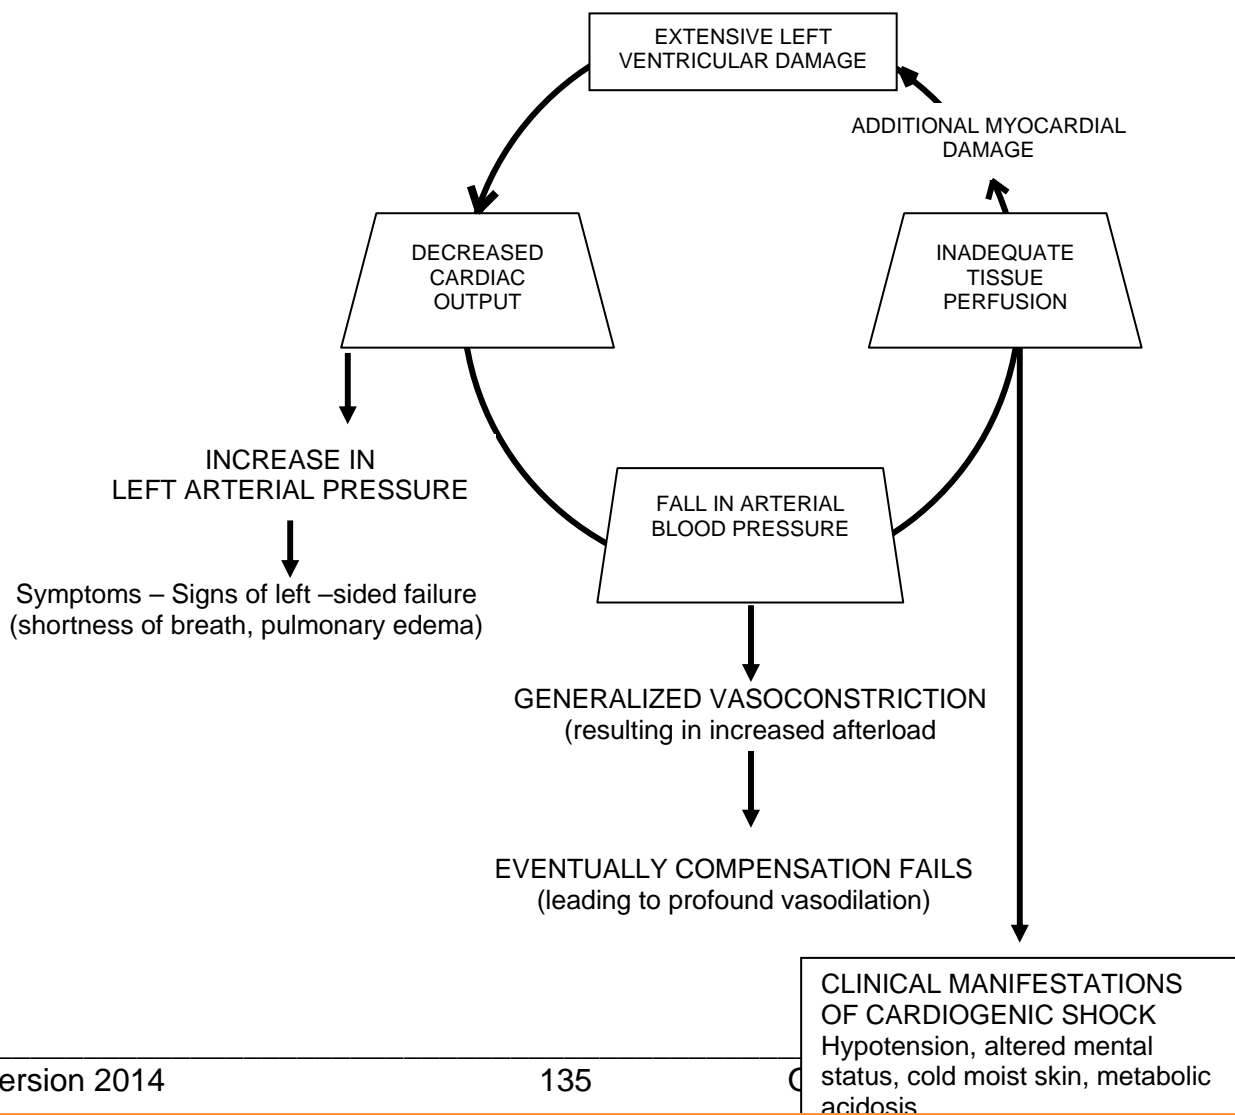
EXTENSIVE LEFT VENTRICULAR DAMAGE

ADDITIONAL MYOCARDIAL DAMAGE

DECREASED CARDIAC OUTPUT

INADEQUATE TISSUE PERFUSION

INCREASE IN LEFT ARTERIAL PRESSURE

Symptoms – Signs of left –sided failure (shortness of breath, pulmonary edema)

FALL IN ARTERIAL BLOOD PRESSURE

GENERALIZED VASOCONSTRICTION (resulting in increased afterload

EVENTUALLY COMPENSATION FAILS (leading to profound vasodilation)

CLINICAL MANIFESTATIONS OF CARDIOGENIC SHOCK
Hypotension, altered mental status, cold moist skin, metabolic acidosis

ersion 2014 135 C